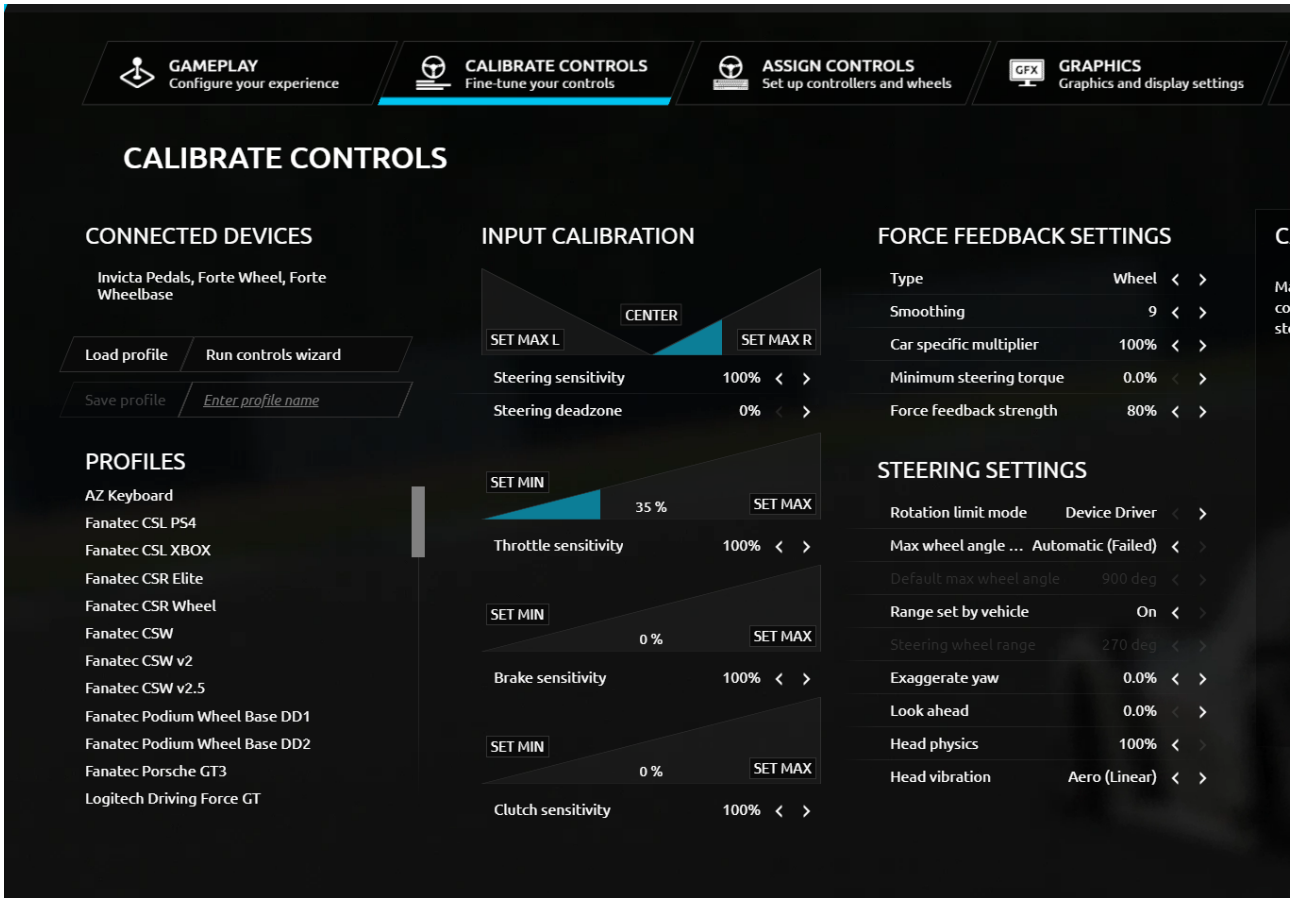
GAMEPLAY
Configure your experience

CALIBRATE CONTROLS
Fine-tune your controls

ASSIGN CONTROLS
Set up controllers and wheels

GFX
GRAPHICS
Graphics and display settings

CALIBRATE CONTROLS

CONNECTED DEVICES

Invicta Pedals, Forte Wheel, Forte Wheelbase

Load profile
Run controls wizard

Save profile
Enter profile name

PROFILES

AZ Keyboard
Fanatec CSL PS4
Fanatec CSL XBOX
Fanatec CSR Elite
Fanatec CSR Wheel
Fanatec CSW
Fanatec CSW v2
Fanatec CSW v2.5
Fanatec Podium Wheel Base DD1
Fanatec Podium Wheel Base DD2
Fanatec Porsche GT3
Logitech Driving Force GT

INPUT CALIBRATION

CENTER
SET MAX L
SET MAX R

| Steering sensitivity | 100% |
|---|---|
| Steering deadzone | 0% |

SET MIN
35 %
SET MAX

Throttle sensitivity 100%

SET MIN
0 %
SET MAX

Brake sensitivity 100%

SET MIN
0 %
SET MAX

Clutch sensitivity 100%

FORCE FEEDBACK SETTINGS

| Type | Wheel |
|---|---|
| Smoothing | 9 |
| Car specific multiplier | 100% |
| Minimum steering torque | 0.0% |
| Force feedback strength | 80% |

STEERING SETTINGS

| Rotation limit mode | Device Driver |
|---|---|
| Max wheel angle ... | Automatic (Failed) |
| Default max wheel angle | 900 deg |
| Range set by vehicle | On |
| Steering wheel range | 270 deg |
| Exaggerate yaw | 0.0% |
| Look ahead | 0.0% |
| Head physics | 100% |
| Head vibration | Aero (Linear) |

C
Ma
co
st